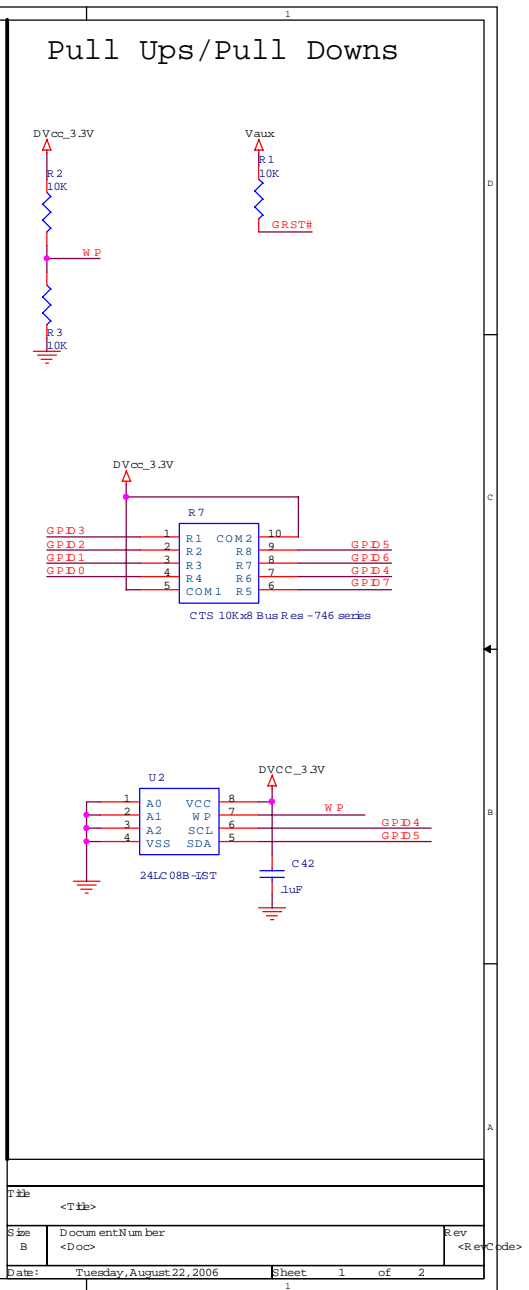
1

Pull Ups/Pull Downs

DVcc_3.3V

R2
10K

WP

R3
10K

Vaux

R1
10K

GRST#

D

DVcc_3.3V

R7

GPIO3
GPIO2
GPIO1
GPIO0

1 R1 COM2 10
2 R2 R8 9
3 R3 R7 8
4 R4 R6 7
5 COM1 R5 6

GPIO5
GPIO6
GPIO4
GPIO7

CTS 10Kx8 Bus Res -746 series

C

U2

1 A0 VCC 8
2 A1 WP 7
3 A2 SCL 6
4 VSS SDA 5

24LC08B-I/ST

DVCC_3.3V

WP
GPIO4
GPIO5

C42
.1uF

B

A

Title
<Title>

Size
B

Document Number
<Doc>

Rev
<RevCode>

Date: Tuesday, August 22, 2006

Sheet 1 of 2

1